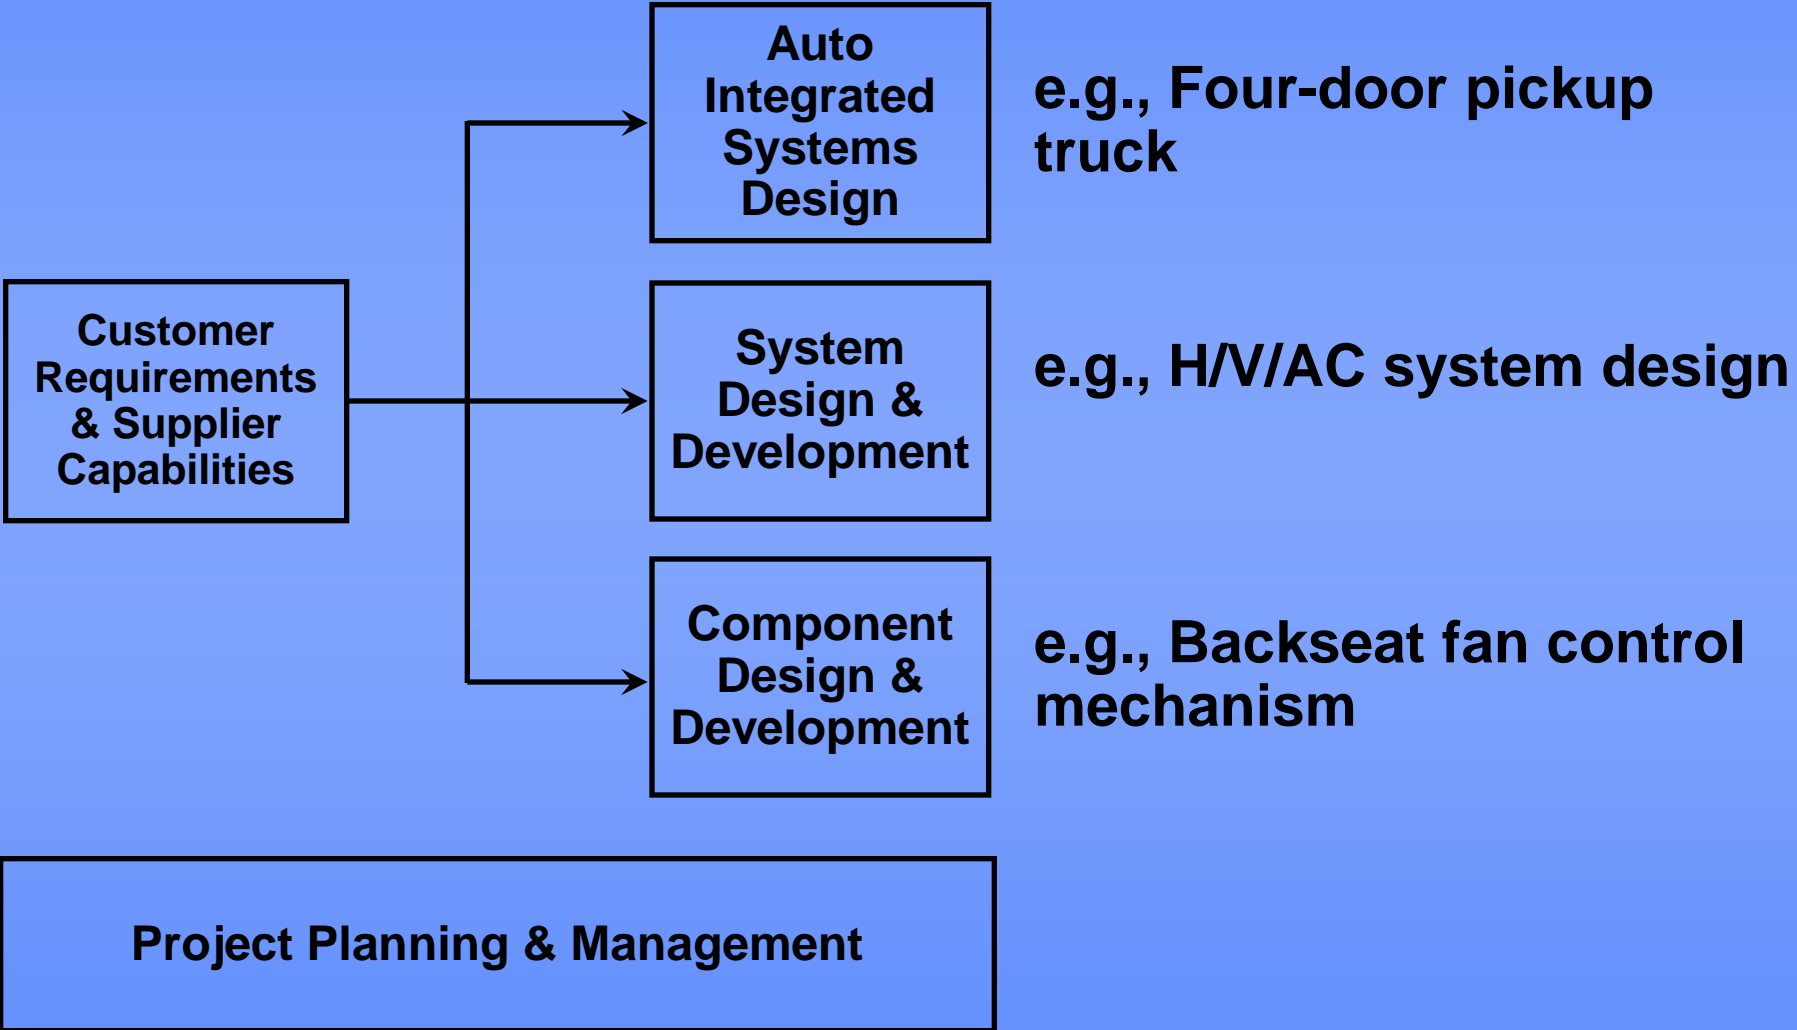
Customer Requirements & Supplier Capabilities

Auto Integrated Systems Design

e.g., Four-door pickup truck

System Design & Development

e.g., H/V/AC system design

Component Design & Development

e.g., Backseat fan control mechanism

Project Planning & Management